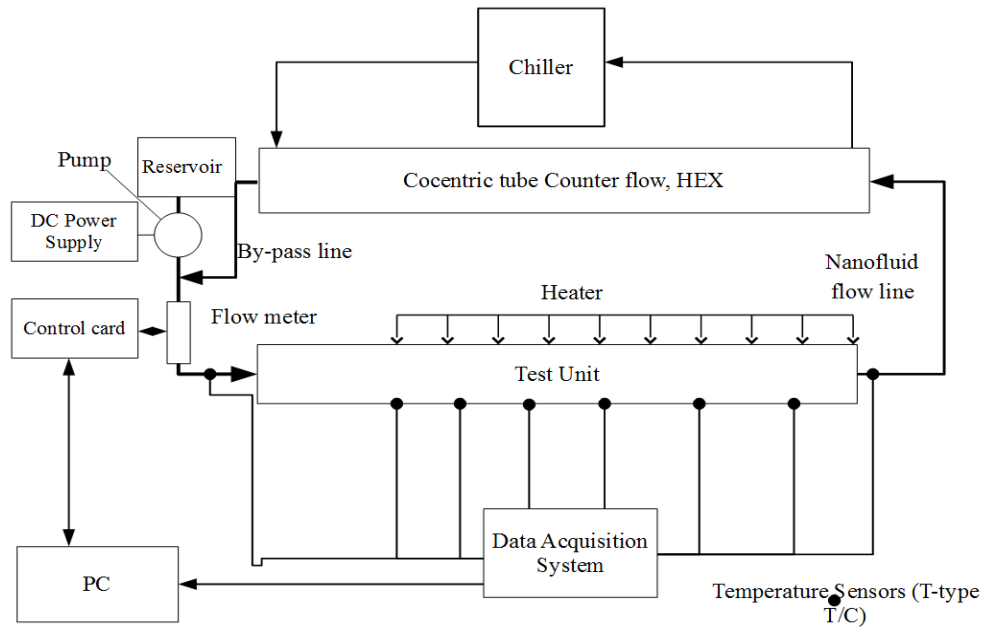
Chiller

Pump

Reservoir

Cocentric tube Counter flow, HEX

DC Power Supply

By-pass line

Nanofluid flow line

Heater

Control card

Flow meter

Test Unit

Data Acquisition System

PC

Temperature Sensors (T-type T/C)